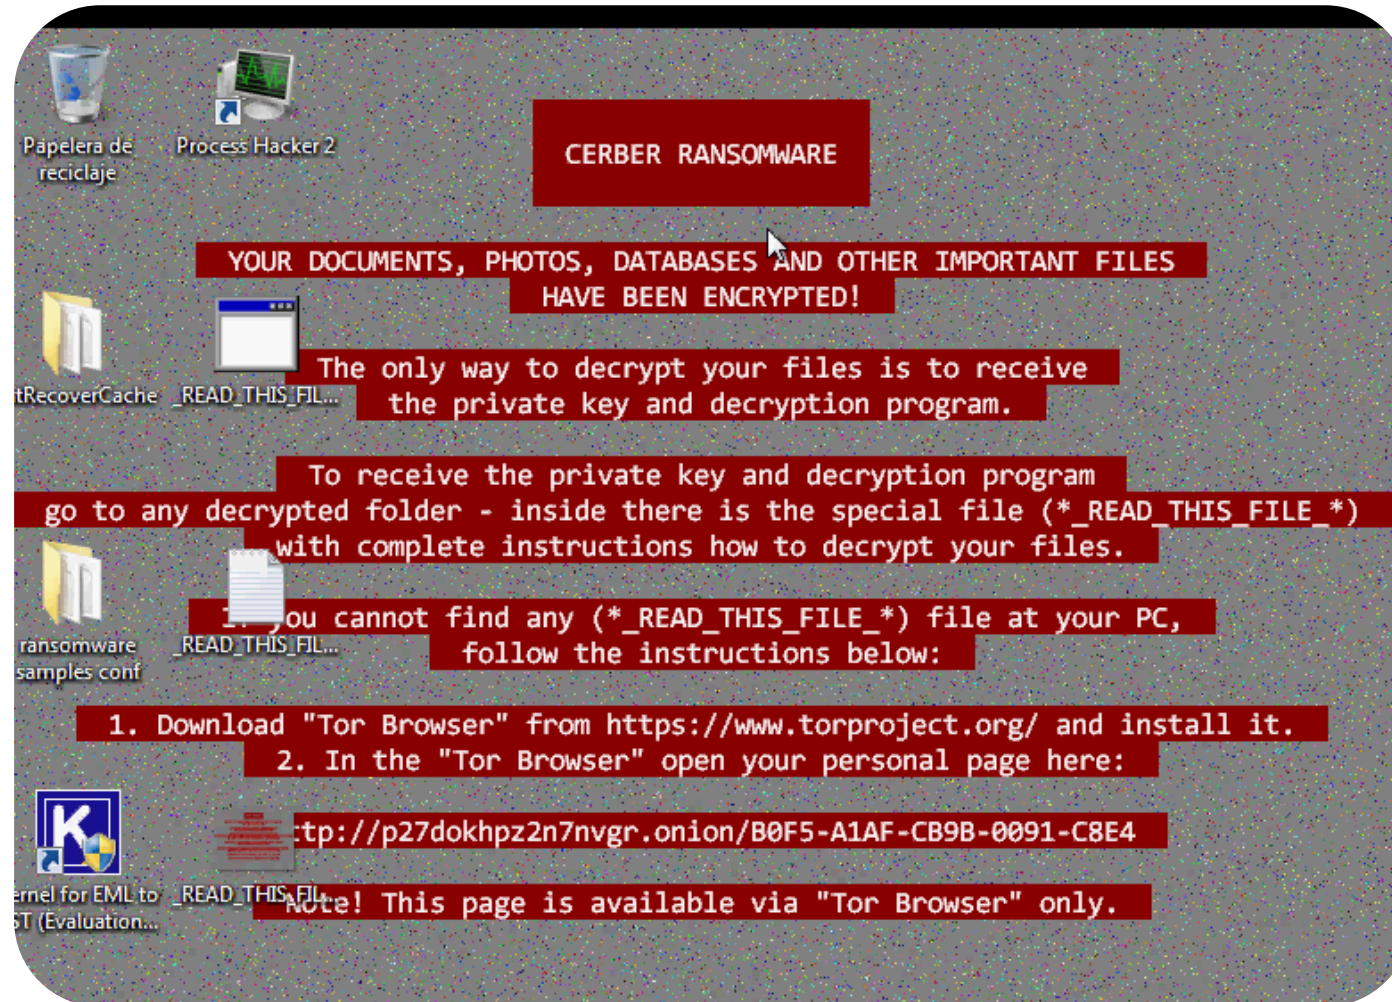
Papelera de reciclaje

Process Hacker 2

CERBER RANSOMWARE

YOUR DOCUMENTS, PHOTOS, DATABASES AND OTHER IMPORTANT FILES HAVE BEEN ENCRYPTED!

tRecoverCache

_READ_THIS_FIL...

The only way to decrypt your files is to receive the private key and decryption program.

To receive the private key and decryption program go to any decrypted folder - inside there is the special file (*_READ_THIS_FILE_*) with complete instructions how to decrypt your files.

ransomware samples conf

_READ_THIS_FIL...

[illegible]ou cannot find any (*_READ_THIS_FILE_*) file at your PC, follow the instructions below:

1. Download "Tor Browser" from https://www.torproject.org/ and install it.
2. In the "Tor Browser" open your personal page here:

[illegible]tp://p27dokhpz2n7nvgr.onion/B0F5-A1AF-CB9B-0091-C8E4

ernel for EML to ST (Evaluation...

_READ_THIS_FIL...

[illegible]ote! This page is available via "Tor Browser" only.